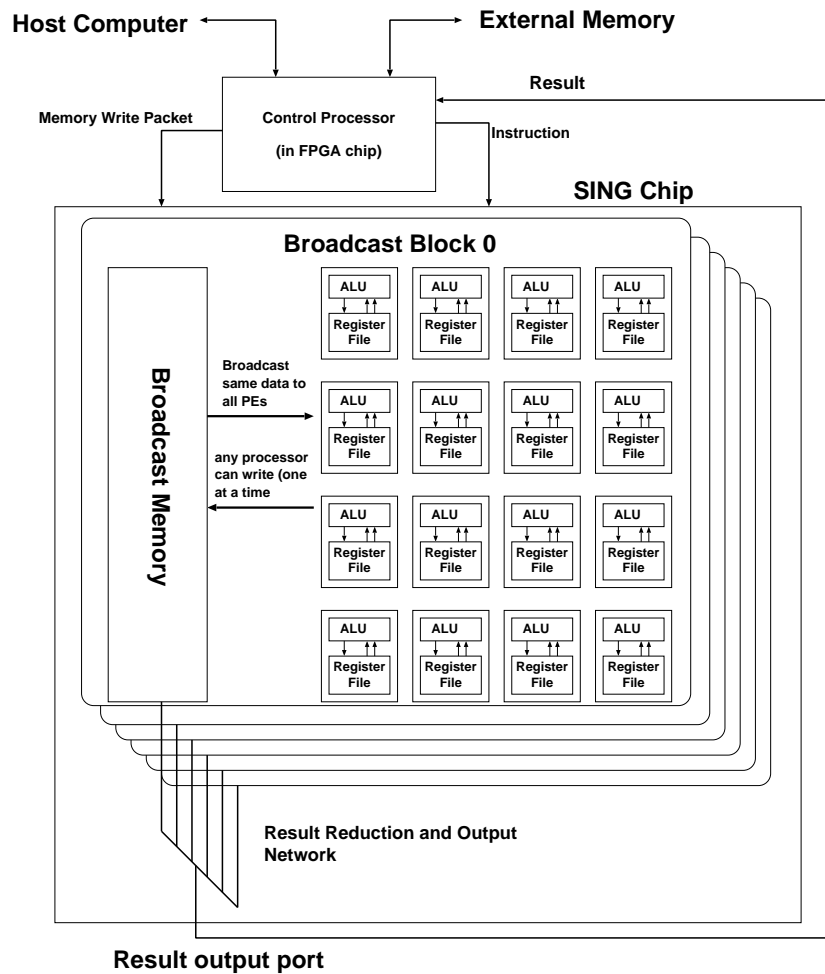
Host Computer

External Memory

Result

Memory Write Packet

Control Processor

(in FPGA chip)

Instruction

SING Chip

Broadcast Block 0

Broadcast Memory

Broadcast same data to all PEs

any processor can write (one at a time

| ALU Register File | ALU Register File | ALU Register File | ALU Register File |
|---|---|---|---|
| ALU Register File | ALU Register File | ALU Register File | ALU Register File |
| ALU Register File | ALU Register File | ALU Register File | ALU Register File |
| ALU Register File | ALU Register File | ALU Register File | ALU Register File |

Result Reduction and Output Network

Result output port